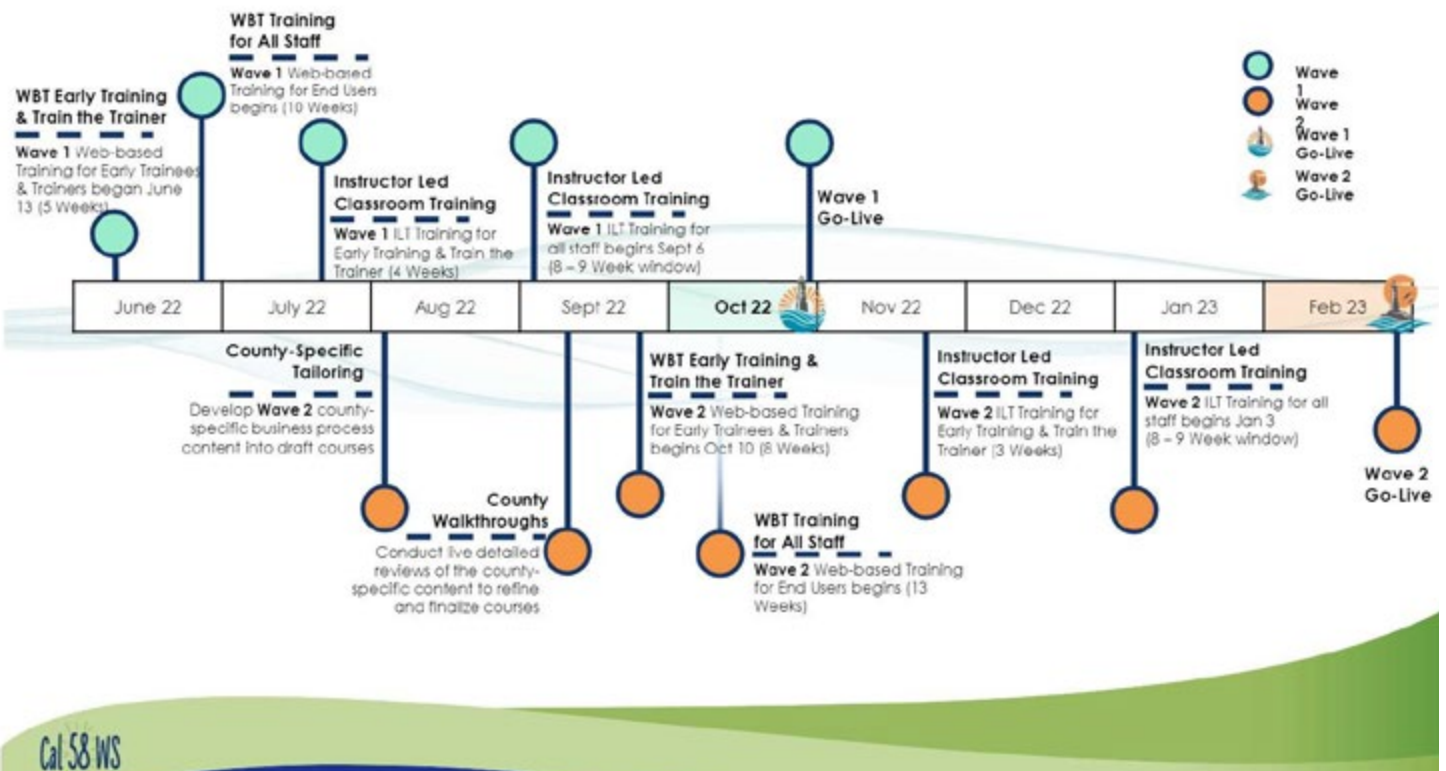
WBT Early Training & Train the Trainer

Wave 1 Web-based Training for Early Trainees & Trainers began June 13 (5 Weeks)

WBT Training for All Staff

Wave 1 Web-based Training for End Users begins (10 Weeks)

Instructor Led Classroom Training

Wave 1 ILT Training for Early Training & Train the Trainer (4 Weeks)

Instructor Led Classroom Training

Wave 1 ILT Training for all staff begins Sept 6 (8 – 9 Week window)

Wave 1 Go-Live

Wave 1
Wave 2
Wave 1 Go-Live
Wave 2 Go-Live

| June 22 | July 22 | Aug 22 | Sept 22 | Oct 22 | Nov 22 | Dec 22 | Jan 23 | Feb 23 |
|---|---|---|---|---|---|---|---|---|

County-Specific Tailoring

Develop Wave 2 county-specific business process content into draft courses

County Walkthroughs

Conduct live detailed reviews of the county-specific content to refine and finalize courses

WBT Early Training & Train the Trainer

Wave 2 Web-based Training for Early Trainees & Trainers begins Oct 10 (8 Weeks)

WBT Training for All Staff

Wave 2 Web-based Training for End Users begins (13 Weeks)

Instructor Led Classroom Training

Wave 2 ILT Training for Early Training & Train the Trainer (3 Weeks)

Instructor Led Classroom Training

Wave 2 ILT Training for all staff begins Jan 3 (8 – 9 Week window)

Wave 2 Go-Live

Cal SAWS